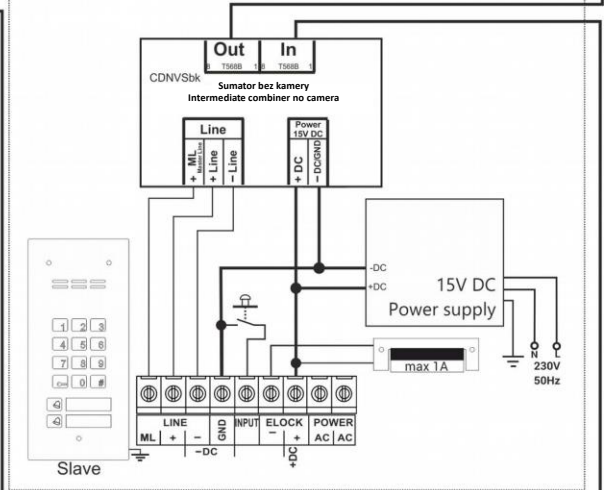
Out
8 T568B 1
In
8 T568B 1
CDNVSbk
Sumator bez kamery
Intermediate combiner no camera

Line
+ ML Master Line
+ Line
– Line

Power 15V DC
+ DC
– DC/GND

-DC
+DC
15V DC
Power supply

N L
230V
50Hz

max 1A

1 2 3
4 5 6
7 8 9
0 #

LINE
ML + –
GND
INPUT
ELOCK
– +
POWER
AC AC
–DC
+DC

Slave